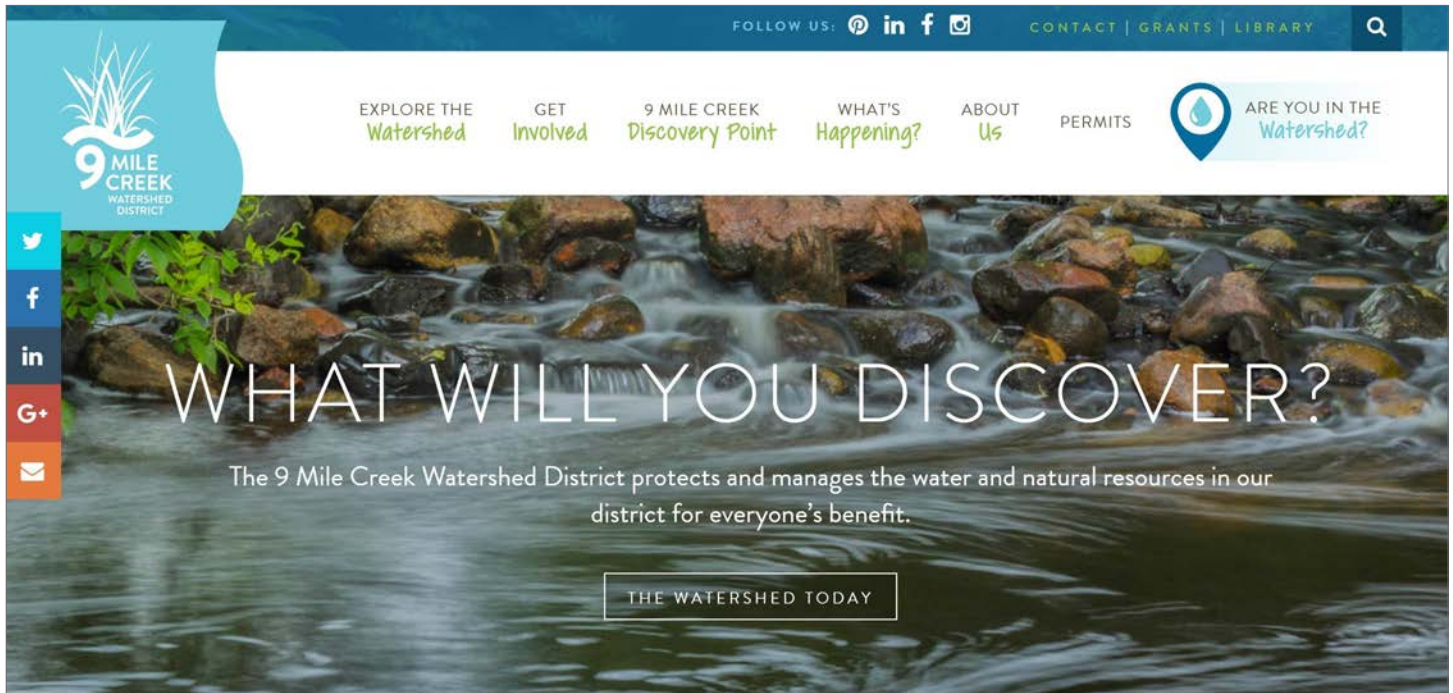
FOLLOW US:

CONTACT | GRANTS | LIBRARY

9 MILE CREEK WATERSHED DISTRICT

EXPLORE THE Watershed

GET Involved

9 MILE CREEK Discovery Point

WHAT'S Happening?

ABOUT Us

PERMITS

ARE YOU IN THE Watershed?

WHAT WILL YOU DISCOVER?

The 9 Mile Creek Watershed District protects and manages the water and natural resources in our district for everyone's benefit.

THE WATERSHED TODAY